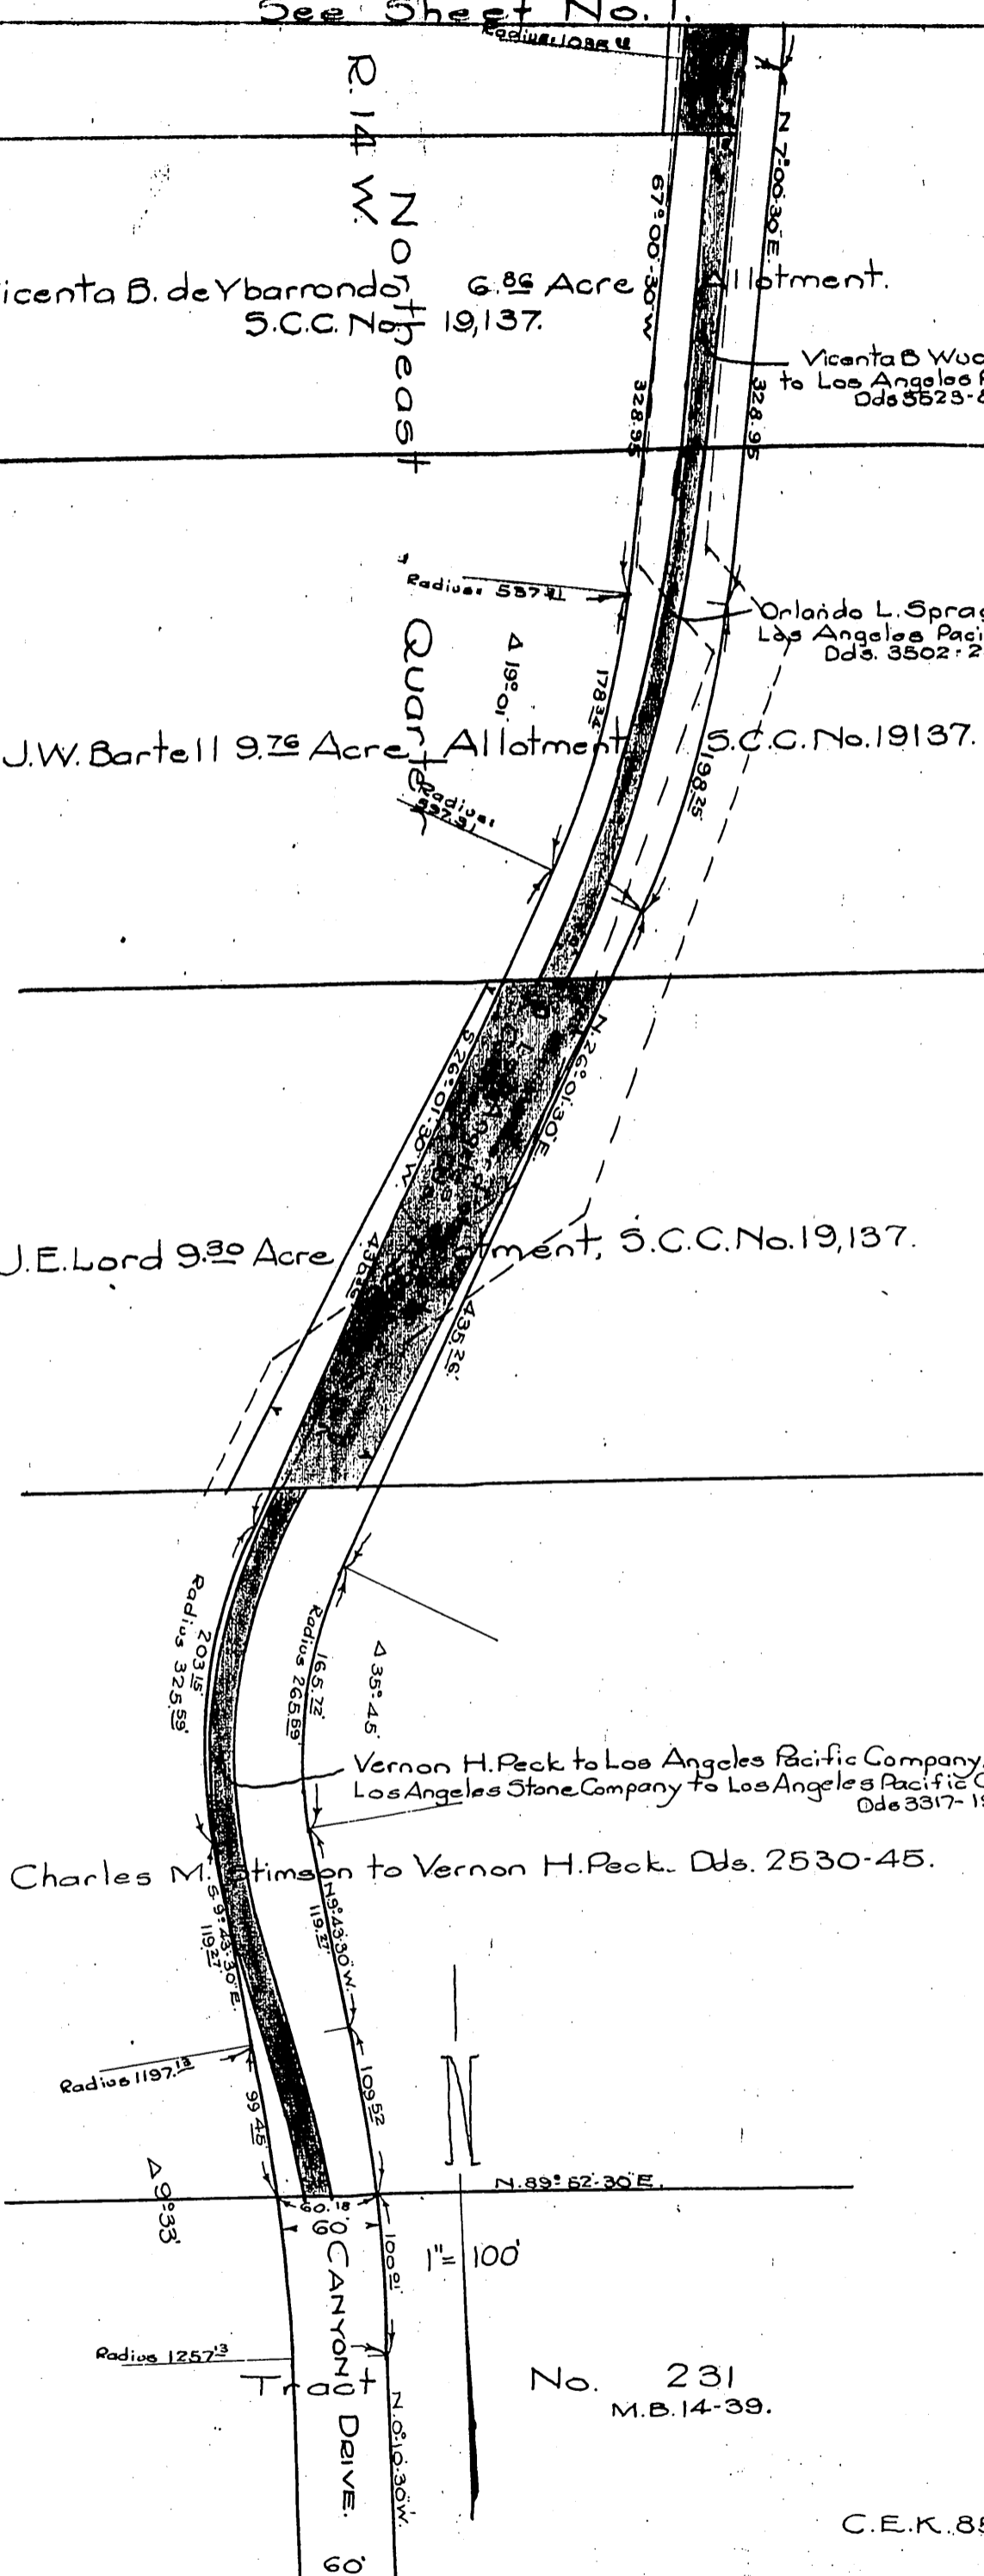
See Sheet No. 1.

Radius 1038.4

R. 14 W.

Northeast Quarter

N 7°00'30"E.

67°00'30"W

Vicenta B. de Ybarrondo 6.86 Acre Allotment. S.C.C. No. 19,137.

328.95

328.95

Vicenta B Wo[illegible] to Los Angeles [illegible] Dds 3523-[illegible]

Radius 537.31

Δ 19°01'

178.34

Orlando L. Sprag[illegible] Los Angeles Paci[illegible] Dds. 3502-2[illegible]

198.25

J.W. Bartell 9.76 Acre Allotment S.C.C. No. 19137.

Radius 537.31

S 26°01'30"W.

N 26°01'30"E.

J.E. Lord 9.30 Acre Allotment, S.C.C. No. 19,137.

435.26

435.26

Radius 325.59

203.15

Radius 265.69

165.72

Δ 35°45'

Vernon H. Peck to Los Angeles Pacific Company, Los Angeles Stone Company to Los Angeles Pacific C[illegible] Dds 3317-1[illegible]

Charles M. Stimson to Vernon H. Peck. Dds. 2530-45.

S 9°43'30"E.

119.27

N 9°43'30"W.

119.27

Radius 1197.13

99.45

109.52

Δ 9°33'

N.89°52'30"E.

60.18

60' CANYON DRIVE.

100.91

1" = 100'

Radius 1257.13

Tract No. 231 M.B. 14-39.

N.0°10'30"W.

60'

C.E.K. 8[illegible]